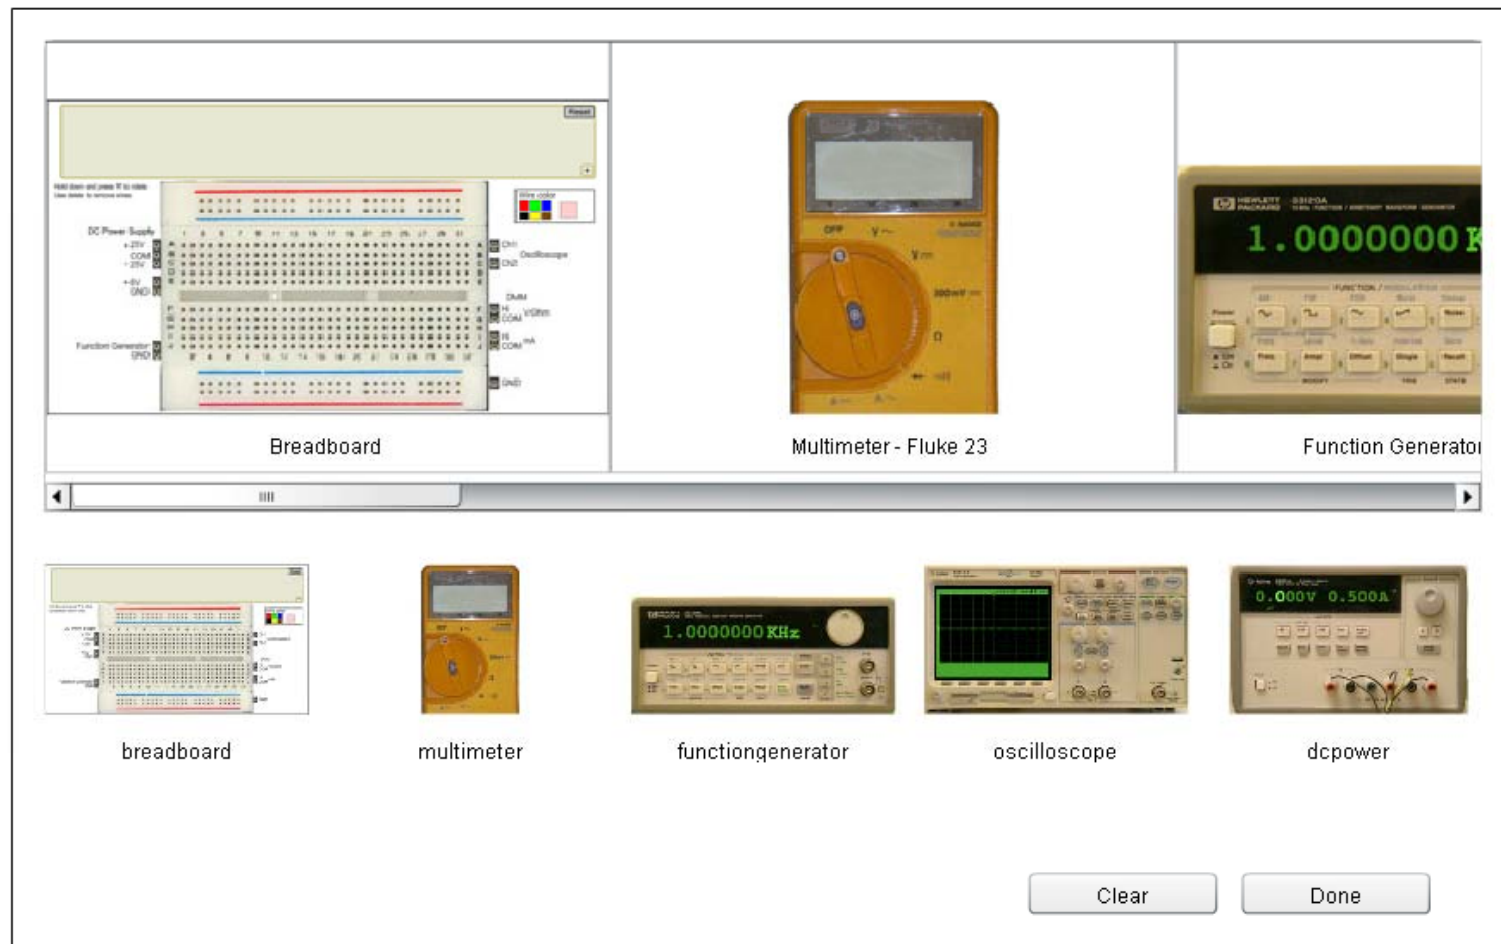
Reset

Hold down and press 'R' to rotate
Use delete to remove wires

Wire color

DC Power Supply
+25V
COM
-25V
+6V
GND

Function Generator
GND

CH1
CH2
Oscilloscope

DMM
HI
COM V/Ohm
HI
COM mA

GND

Breadboard

OFF
V~
V
300mV
Ω

Multimeter - Fluke 23

HEWLETT PACKARD 33120A
1.0000000 K
FUNCTION
Power

Function Generato

breadboard

multimeter

1.0000000 KHz

functiongenerator

oscilloscope

0.000V 0.500A

dcpower

Clear

Done